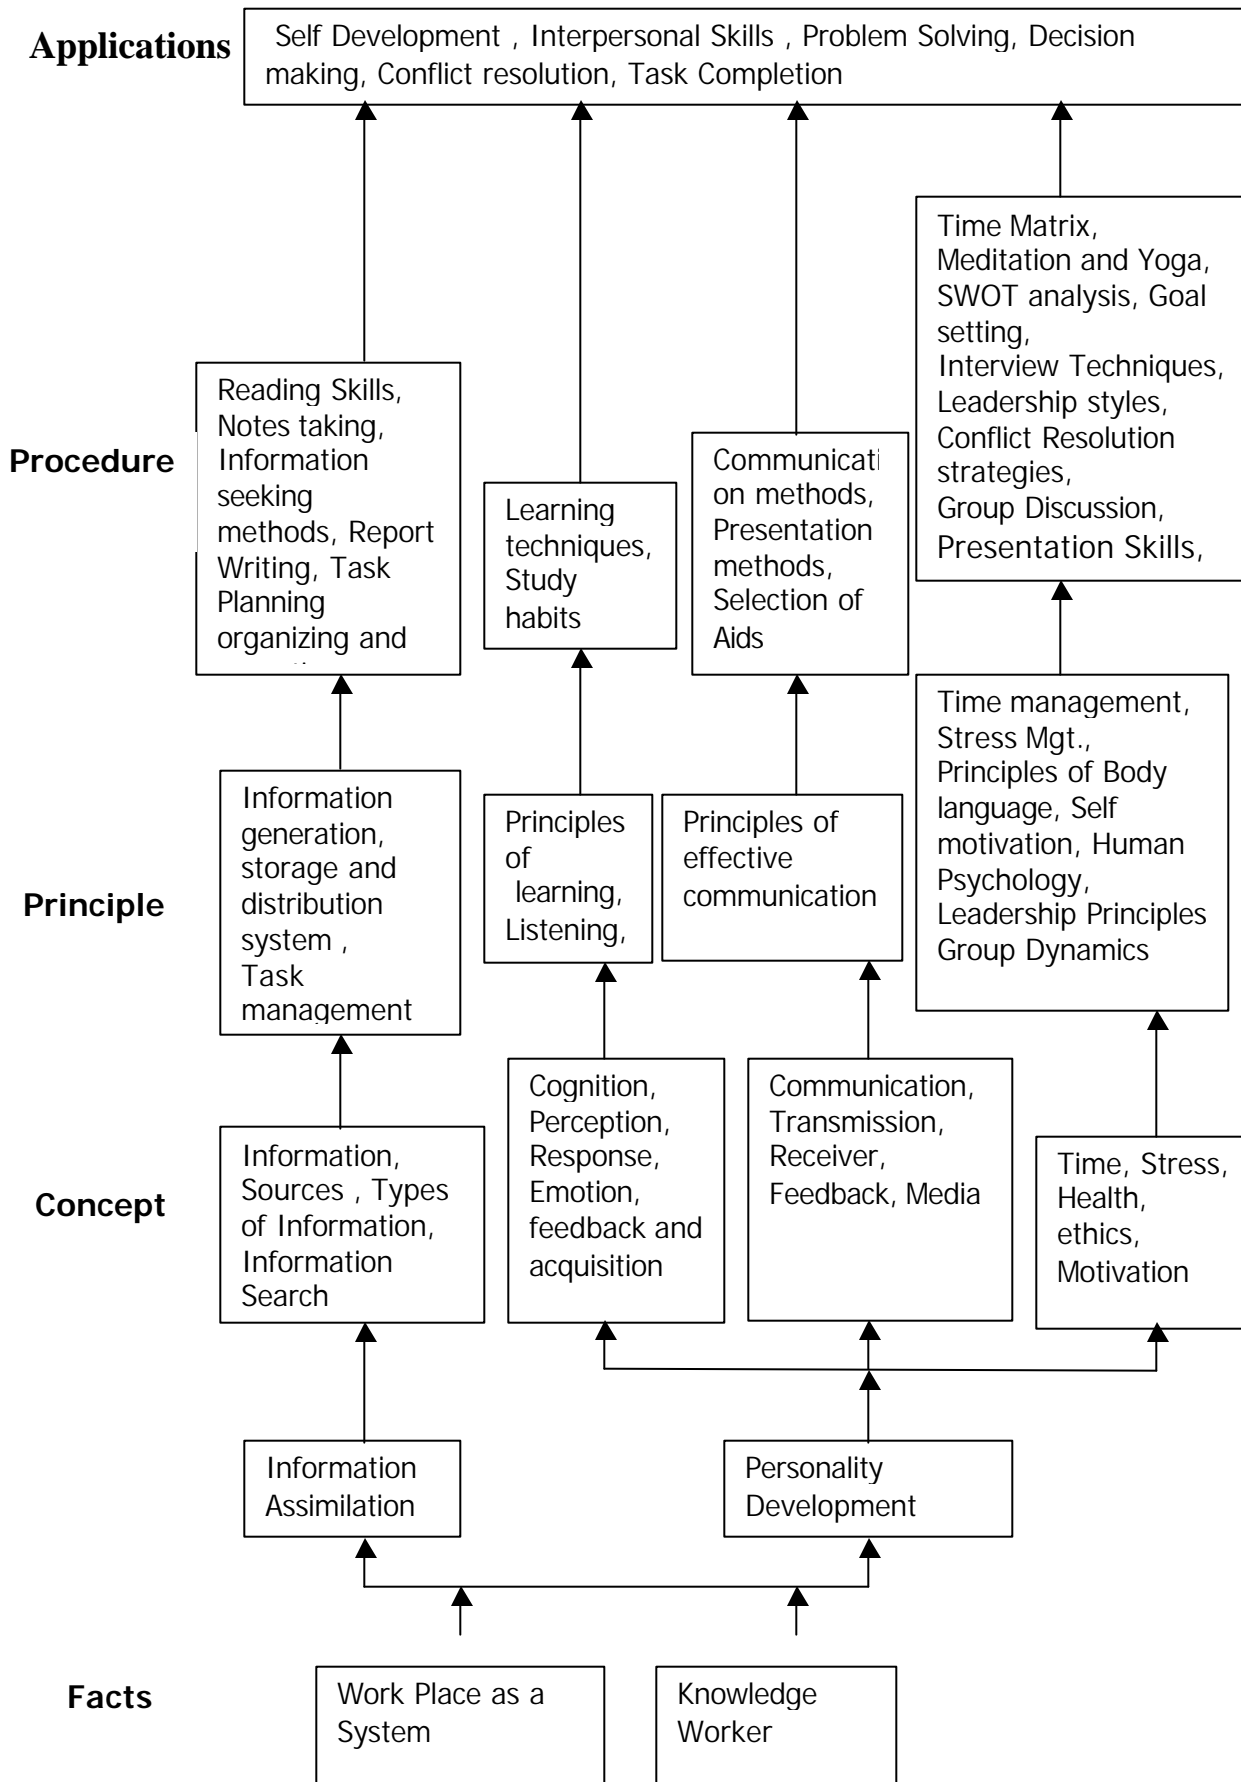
Applications

Self Development , Interpersonal Skills , Problem Solving, Decision making, Conflict resolution, Task Completion

Time Matrix, Meditation and Yoga, SWOT analysis, Goal setting, Interview Techniques, Leadership styles, Conflict Resolution strategies, Group Discussion, Presentation Skills,

Procedure

Reading Skills, Notes taking, Information seeking methods, Report Writing, Task Planning organizing and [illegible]

Learning techniques, Study habits

Communication methods, Presentation methods, Selection of Aids

Time management, Stress Mgt., Principles of Body language, Self motivation, Human Psychology, Leadership Principles Group Dynamics

Principle

Information generation, storage and distribution system , Task management

Principles of learning, Listening,

Principles of effective communication

Concept

Information, Sources , Types of Information, Information Search

Cognition, Perception, Response, Emotion, feedback and acquisition

Communication, Transmission, Receiver, Feedback, Media

Time, Stress, Health, ethics, Motivation

Information Assimilation

Personality Development

Facts

Work Place as a System

Knowledge Worker